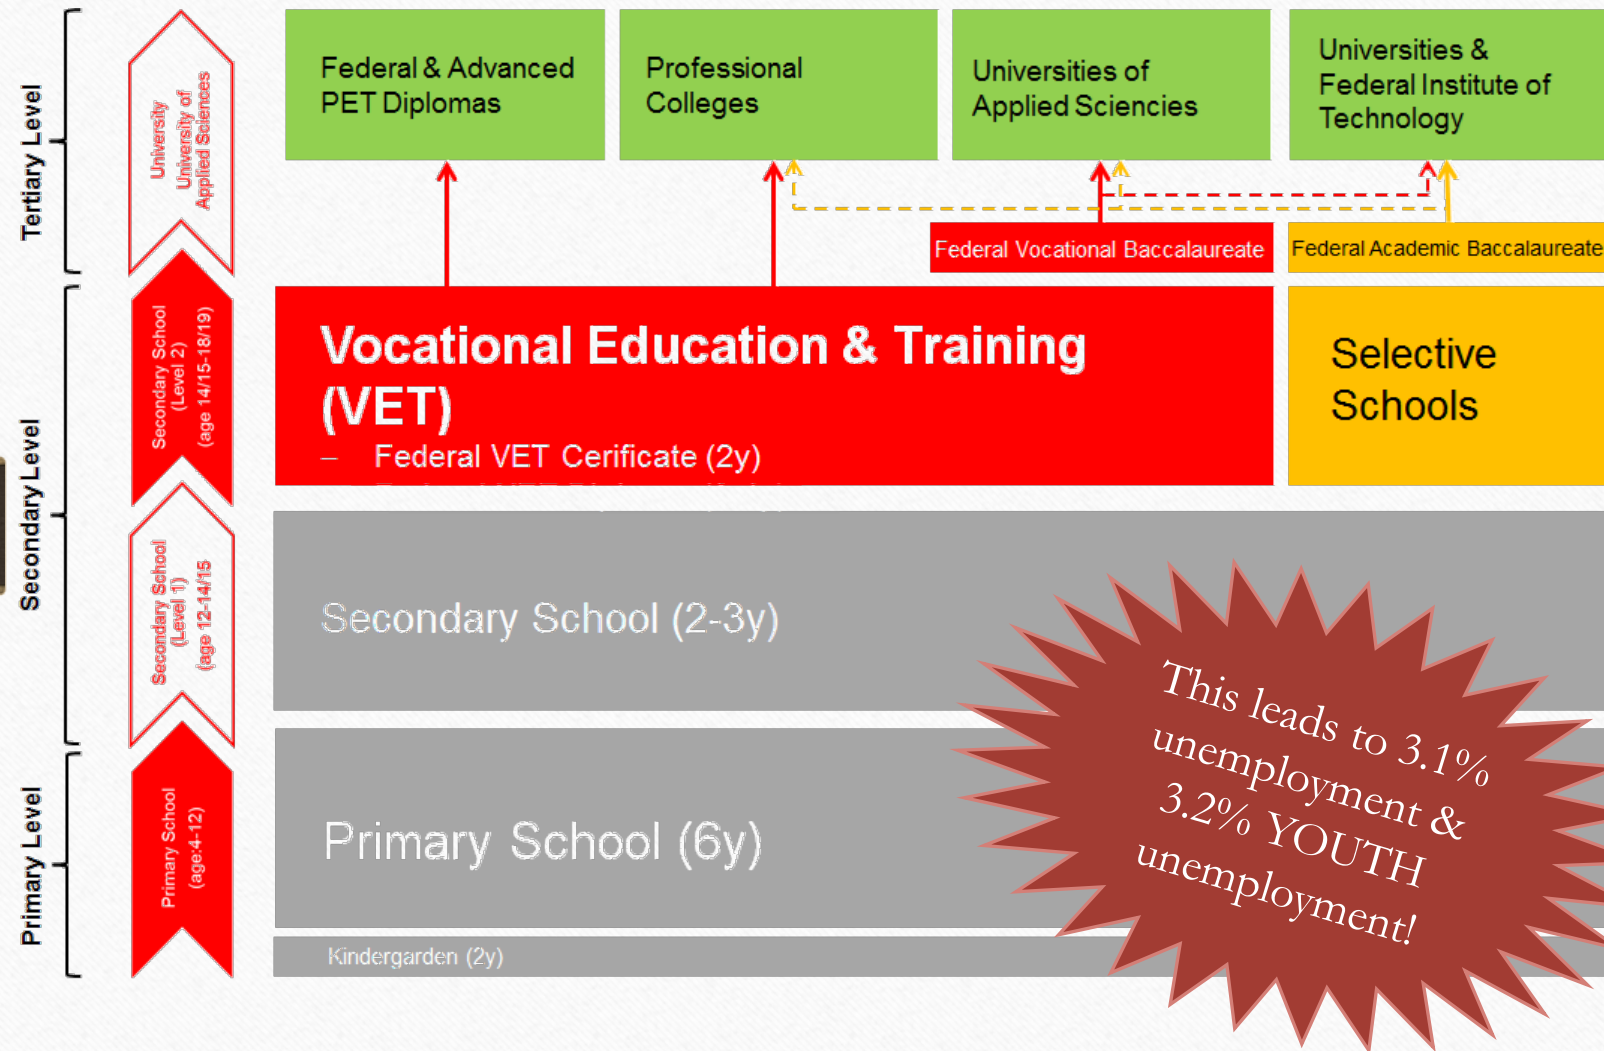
Tertiary Level

University
University of
Applied Sciences

Federal & Advanced PET Diplomas

Professional Colleges

Universities of Applied Sciencies

Universities & Federal Institute of Technology

Federal Vocational Baccalaureate

Federal Academic Baccalaureate

Secondary Level

Secondary School
(Level 2)
(age 14/15-18/19)

Vocational Education & Training (VET)

– Federal VET Cerificate (2y)

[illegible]

Selective Schools

Secondary School
(Level 1)
(age 12-14/15

Secondary School (2-3y)

Primary Level

Primary School
(age:4-12)

Primary School (6y)

Kindergarden (2y)

This leads to 3.1% unemployment & 3.2% YOUTH unemployment!